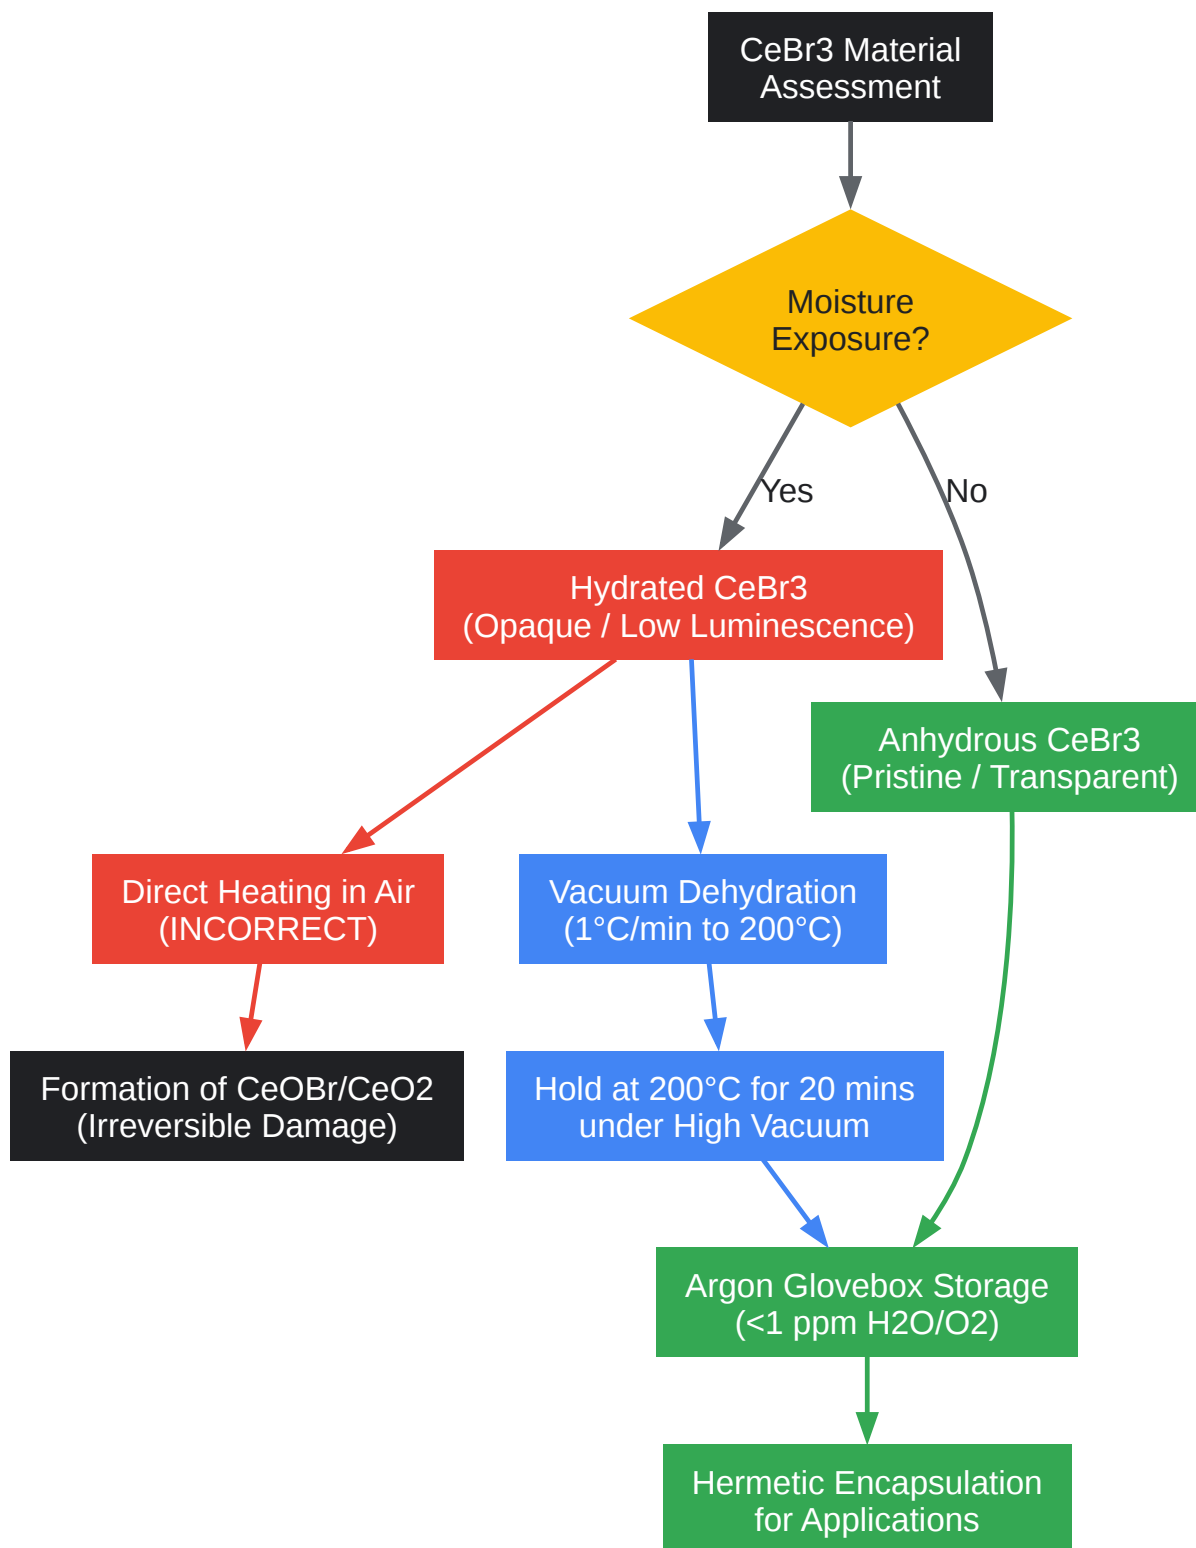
CeBr3 Material Assessment

Moisture Exposure?

Yes

No

Hydrated CeBr3 (Opaque / Low Luminescence)

Anhydrous CeBr3 (Pristine / Transparent)

Direct Heating in Air (INCORRECT)

Vacuum Dehydration (1°C/min to 200°C)

Formation of CeOBr/CeO2 (Irreversible Damage)

Hold at 200°C for 20 mins under High Vacuum

Argon Glovebox Storage (<1 ppm H2O/O2)

Hermetic Encapsulation for Applications